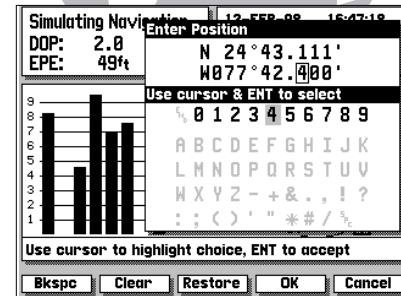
Simulating Navig

DOP: 2.0
EPE: 49ft

13-FEB-08 16:47:18

Enter Position

N 24°43.111'
W077°42.400'

Use cursor & ENT to select

0 1 2 3 4 5 6 7 8 9
A B C D E F G H I J K L
M N O P Q R S T U V
W X Y Z - + & . , ! ?
: ; ( ) ' " * # /

9
8
7
6
5
4
3
2
1

Use cursor to highlight choice, ENT to accept

Bkspc Clear Restore OK Cancel